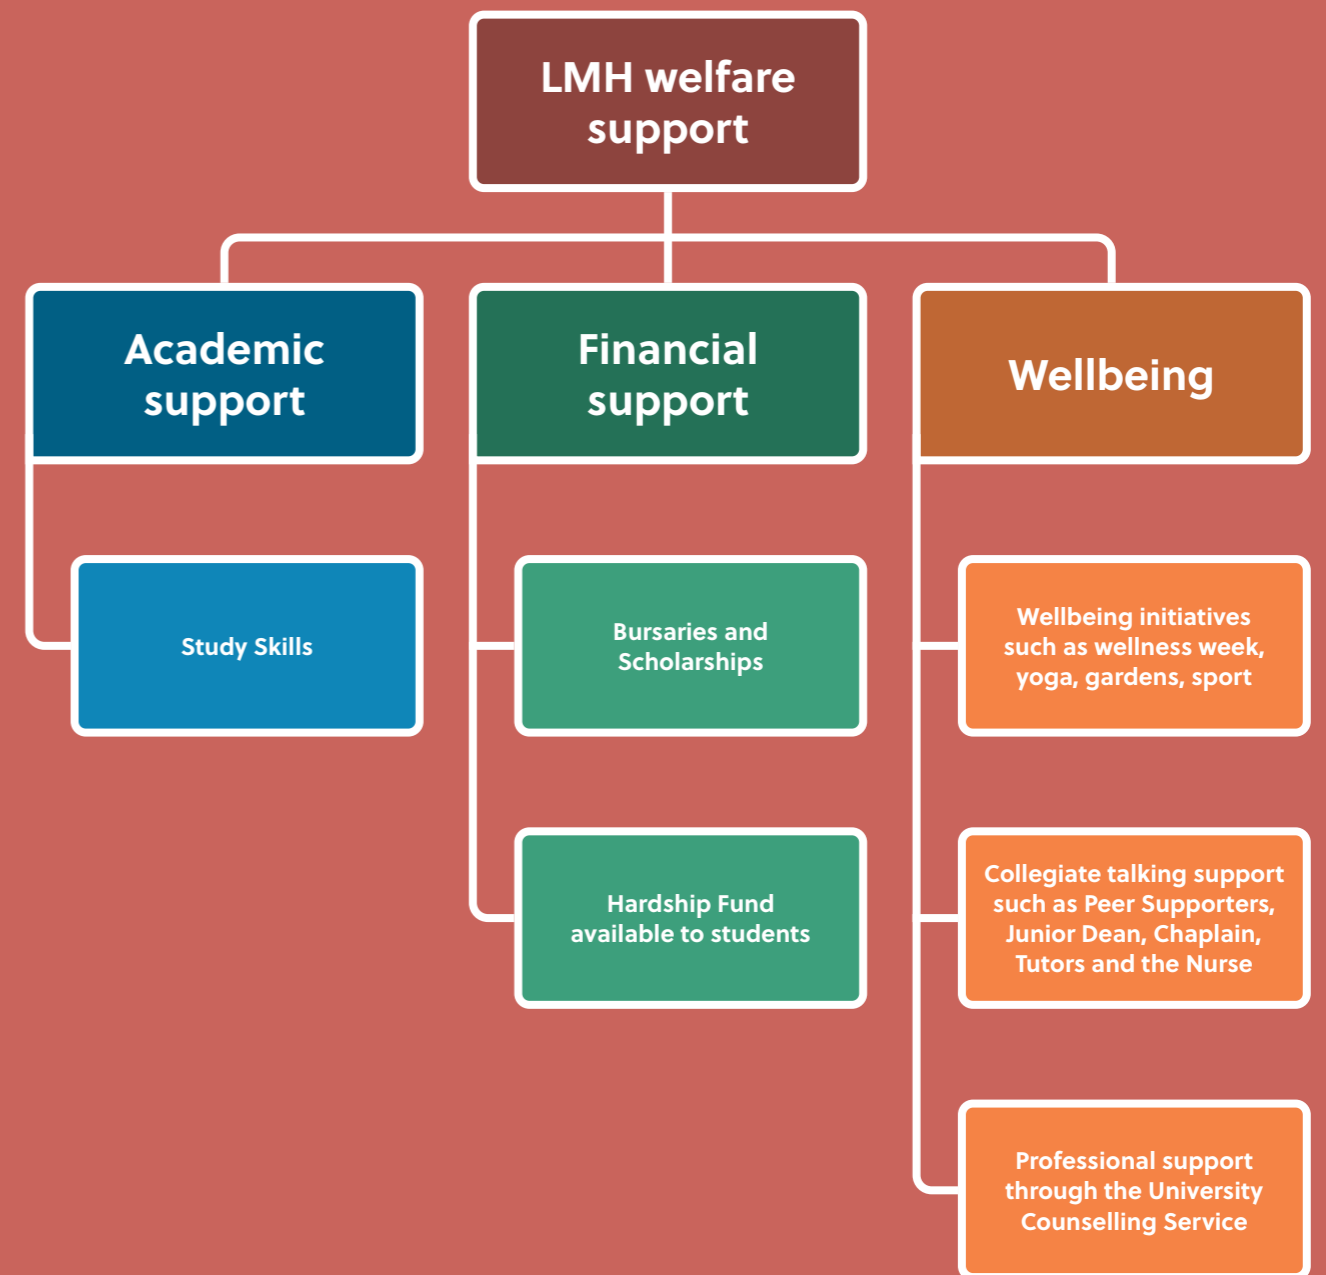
LMH welfare support

Academic support

Financial support

Wellbeing

Study Skills

Bursaries and Scholarships

Hardship Fund available to students

Wellbeing initiatives such as wellness week, yoga, gardens, sport

Collegiate talking support such as Peer Supporters, Junior Dean, Chaplain, Tutors and the Nurse

Professional support through the University Counselling Service